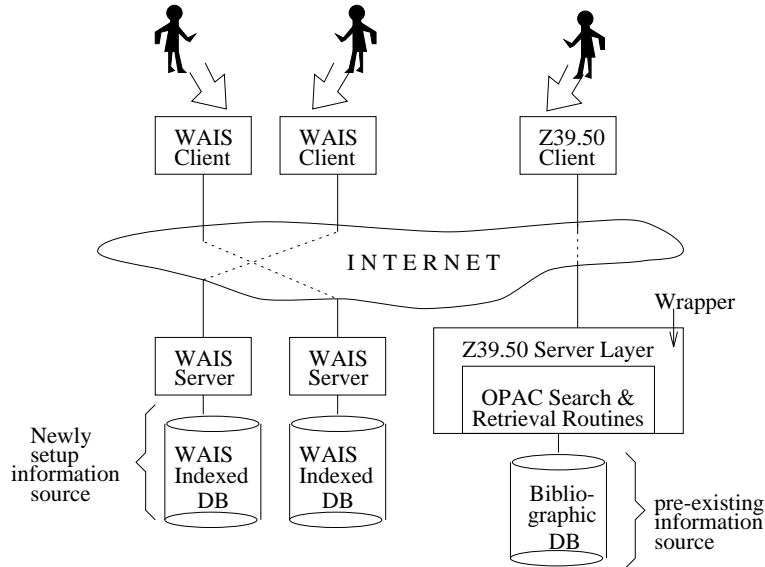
WAIS Client

WAIS Client

Z39.50 Client

INTERNET

Wrapper

WAIS Server

WAIS Server

Z39.50 Server Layer

OPAC Search & Retrieval Routines

Newly setup information source

WAIS Indexed DB

WAIS Indexed DB

Biblio-graphic DB

pre-existing information source